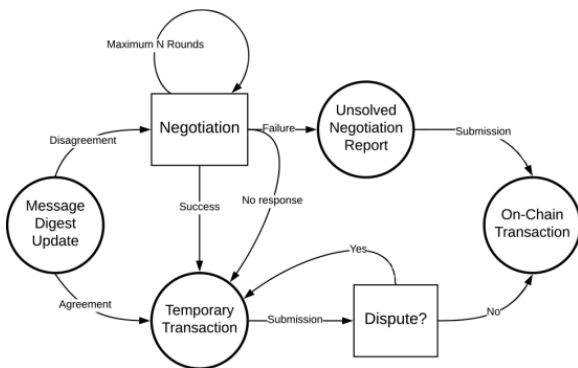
Maximum N Rounds

Negotiation

Failure

Unsolved Negotiation Report

Submission

Disagreement

Message Digest Update

Success

No response

On-Chain Transaction

Yes

Agreement

Temporary Transaction

Submission

Dispute?

No